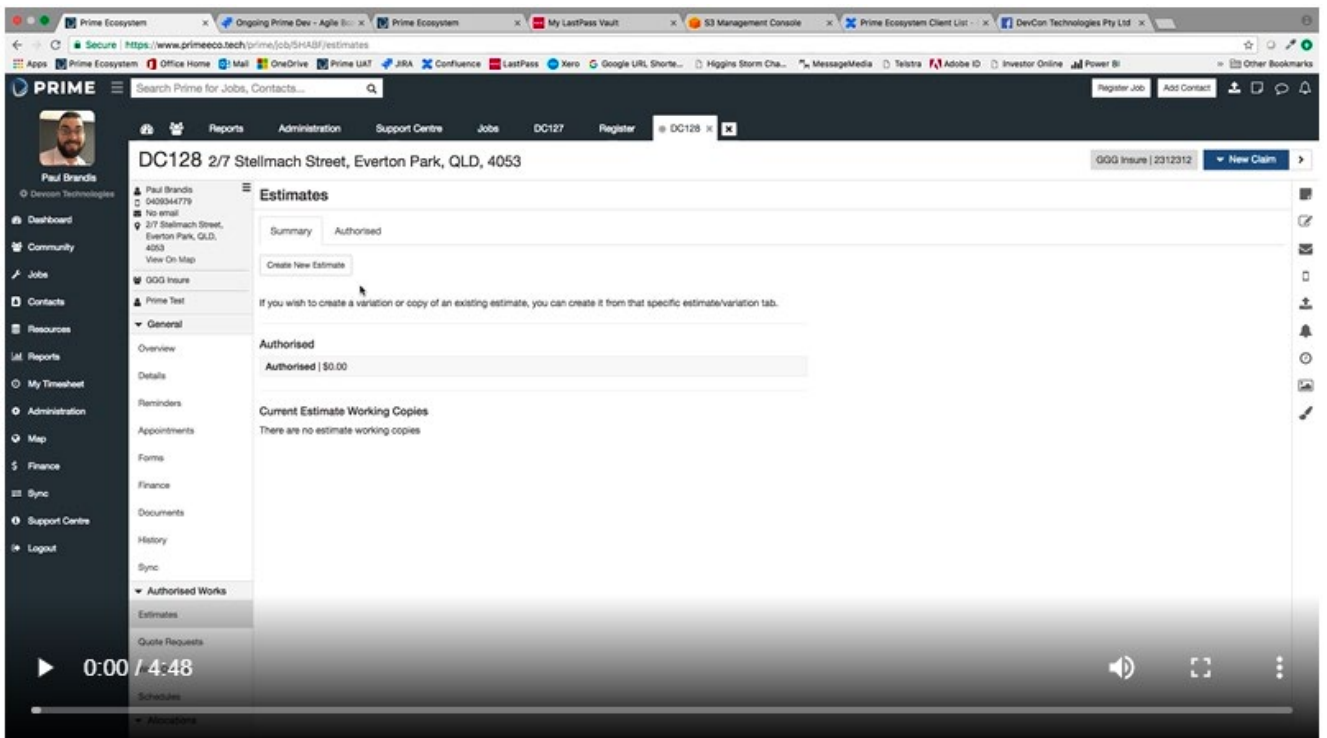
Prime Ecosystem
Ongoing Prime Dev - Agile Bo
Prime Ecosystem
My LastPass Vault
S3 Management Console
Prime Ecosystem Client List -
DevCon Technologies Pty Ltd

Secure | https://www.primeeco.tech/prime/job/5HABF/estimates

Apps Prime Ecosystem Office Home Mail OneDrive Prime UAT JIRA Confluence LastPass Xero Google URL Shorte... Higgins Storm Cha... MessageMedia Telstra Adobe ID Investor Online Power BI Other Bookmarks

PRIME
Search Prime for Jobs, Contacts...
Register Job
Add Contact

Paul Brandis
Devcon Technologies
Dashboard
Community
Jobs
Contacts
Resources
Reports
My Timesheet
Administration
Map
Finance
Sync
Support Centre
Logout

Reports
Administration
Support Centre
Jobs
DC127
Register
DC128

DC128 2/7 Stellmach Street, Everton Park, QLD, 4053
GGG Insure | 2312312
New Claim

Paul Brandis
0409344779
No email
2/7 Stellmach Street, Everton Park, QLD, 4053
View On Map
GGG Insure
Prime Test
General
Overview
Details
Reminders
Appointments
Forms
Finance
Documents
History
Sync
Authorised Works
Estimates
Quote Requests
Schedules
Allocations

Estimates
Summary
Authorised
Create New Estimate
If you wish to create a variation or copy of an existing estimate, you can create it from that specific estimate/variation tab.

Authorised
Authorised | $0.00

Current Estimate Working Copies
There are no estimate working copies

0:00 / 4:48